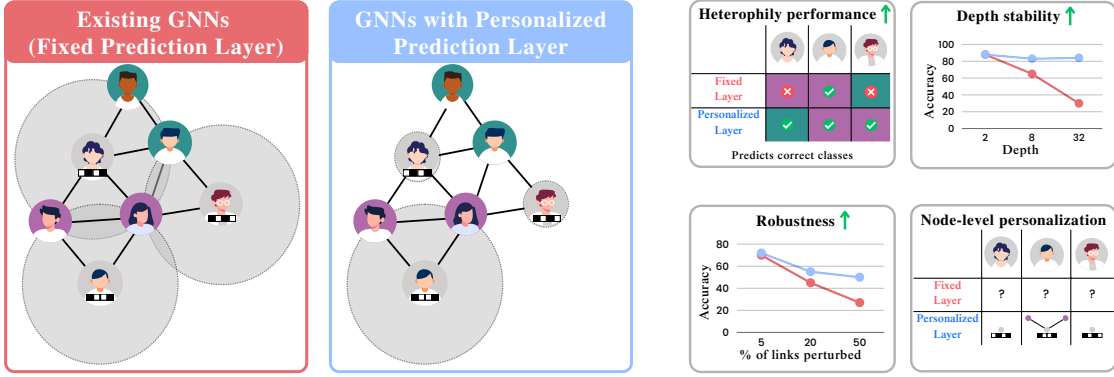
Existing GNNs (Fixed Prediction Layer)

GNNs with Personalized Prediction Layer

Heterophily performance ↑

| | | | |
|---|---|---|---|
| Fixed Layer | ✗ | ✓ | ✗ |
| Personalized Layer | ✓ | ✓ | ✓ |

Predicts correct classes

Depth stability ↑

Accuracy

100
80
60
40
20
0

2 8 32
Depth

Robustness ↑

Accuracy

80
60
40
20
0

5 20 50
% of links perturbed

Node-level personalization

| | | | |
|---|---|---|---|
| Fixed Layer | ? | ? | ? |
| Personalized Layer | | | |